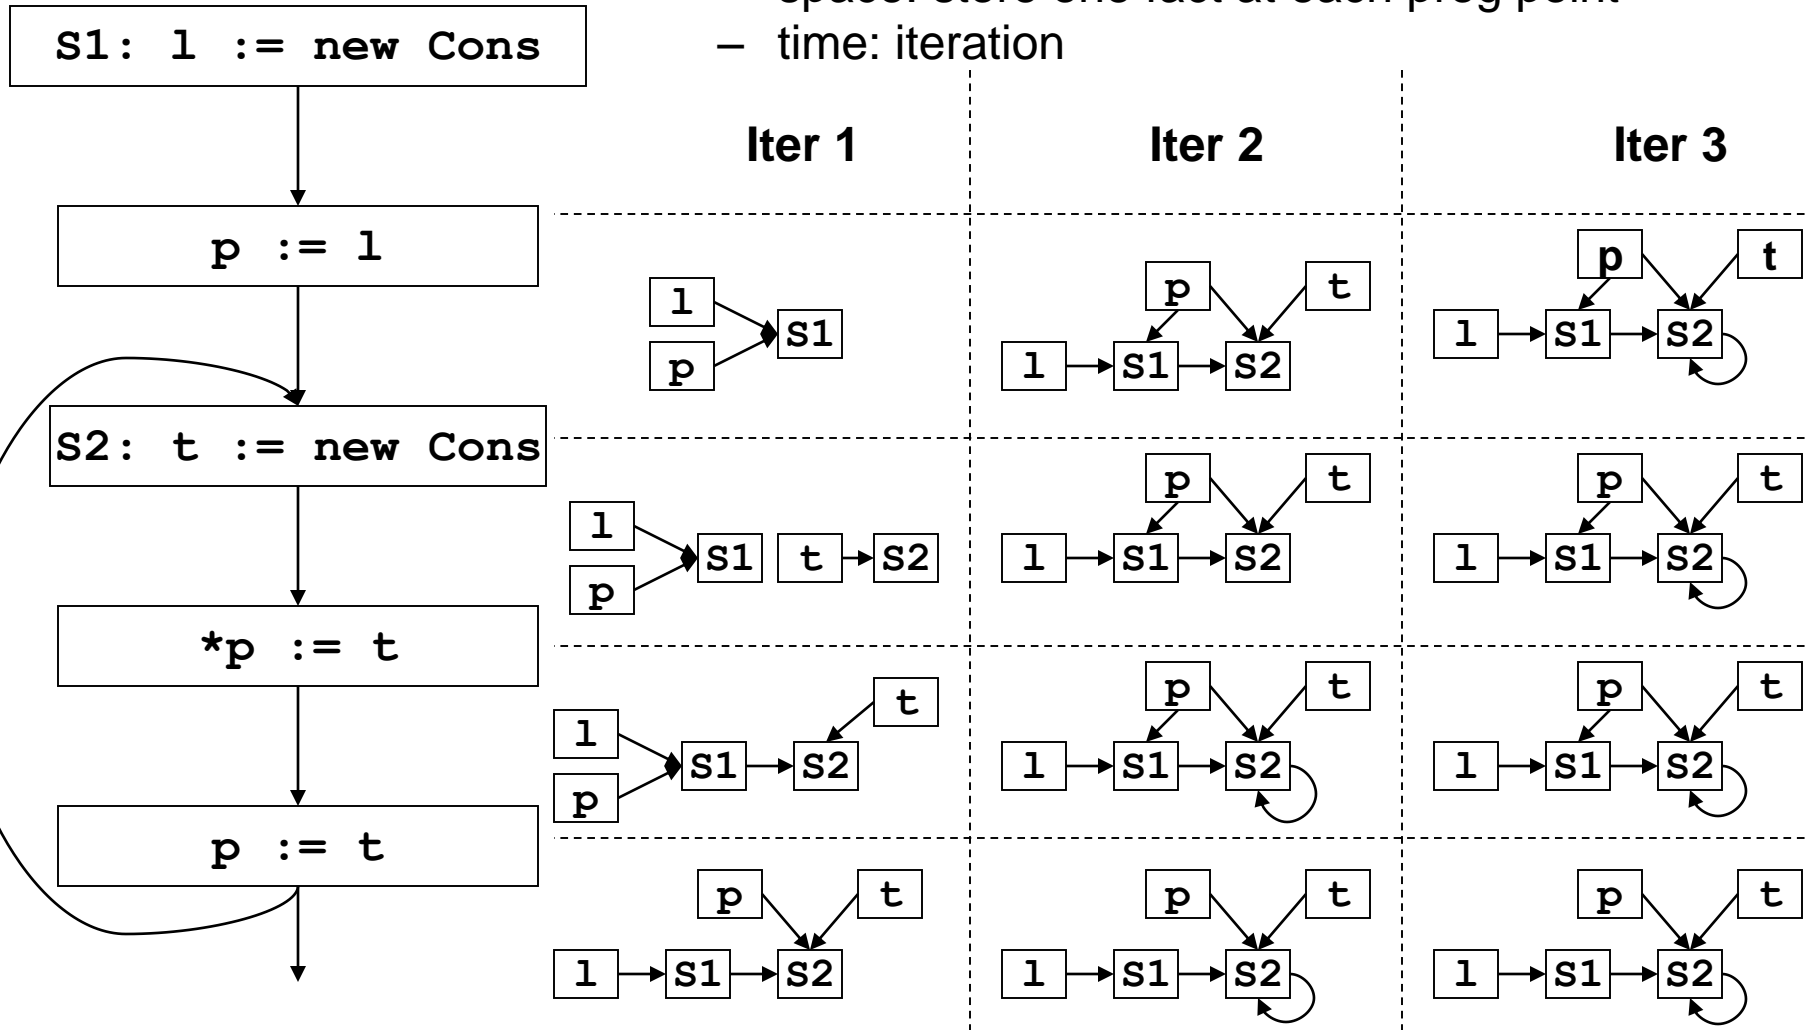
S1: l := new Cons

p := l

S2: t := new Cons

*p := t

p := t

– space: store one fact at each prog point

– time: iteration

Iter 1

Iter 2

Iter 3

l
p
S1

p
t
l
S1
S2

p
t
l
S1
S2

l
p
S1
t
S2

p
t
l
S1
S2

p
t
l
S1
S2

t
l
p
S1
S2

p
t
l
S1
S2

p
t
l
S1
S2

p
t
l
S1
S2

p
t
l
S1
S2

p
t
l
S1
S2